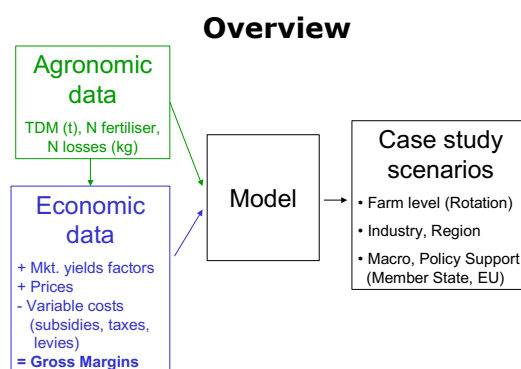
Overview

Agronomic data

TDM (t), N fertiliser, N losses (kg)

Economic data

+ Mkt. yields factors
+ Prices
- Variable costs (subsidies, taxes, levies)
= Gross Margins

Model

Case study scenarios

• Farm level (Rotation)
• Industry, Region
• Macro, Policy Support (Member State, EU)